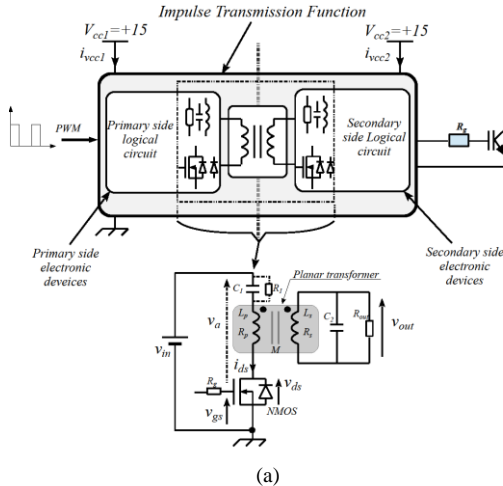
Impulse Transmission Function

$V_{cc1}=+15$

$i_{vcc1}$

$V_{cc2}=+15$

$i_{vcc2}$

PWM

Primary side logical circuit

Secondary side Logical circuit

$R_g$

Primary side electronic deveices

Secondary side electronic devices

Planar transformer

$C_1$

$R_1$

$L_p$

$R_p$

$L_s$

$R_s$

$M$

$C_2$

$R_{out}$

$v_{out}$

$v_a$

$v_{in}$

$i_{ds}$

$R_g$

$v_{ds}$

$v_{gs}$

NMOS

(a)